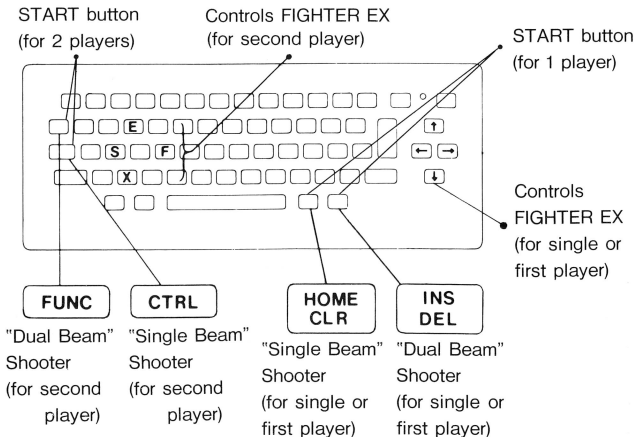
START button (for 2 players)

Controls FIGHTER EX (for second player)

START button (for 1 player)

E

S

F

X

Controls FIGHTER EX (for single or first player)

FUNC

"Dual Beam" Shooter (for second player)

CTRL

"Single Beam" Shooter (for second player)

HOME CLR

"Single Beam" Shooter (for single or first player)

INS DEL

"Dual Beam" Shooter (for single or first player)